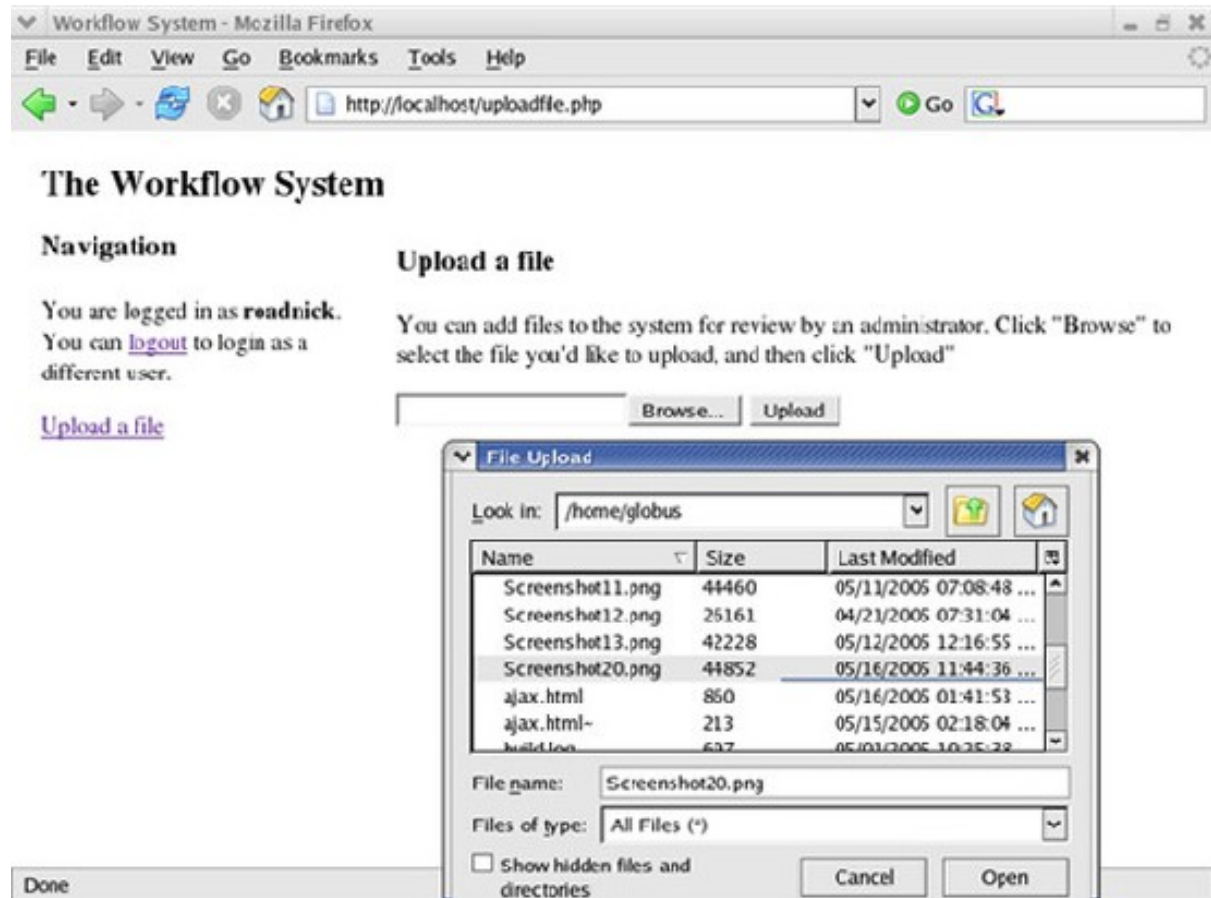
Workflow System - Mozilla Firefox

File Edit View Go Bookmarks Tools Help

http://localhost/uploadfile.php

Go

# The Workflow System

### Navigation

You are logged in as **roadnick**. You can logout to login as a different user.

Upload a file

### Upload a file

You can add files to the system for review by an administrator. Click "Browse" to select the file you'd like to upload, and then click "Upload"

Browse... Upload

File Upload

Look in: /home/globus

| Name | Size | Last Modified |
|---|---|---|
| Screenshot11.png | 44460 | 05/11/2005 07:08:48 ... |
| Screenshot12.png | 26161 | 04/21/2005 07:31:04 ... |
| Screenshot13.png | 42228 | 05/12/2005 12:16:55 ... |
| Screenshot20.png | 44852 | 05/16/2005 11:44:36 ... |
| ajax.html | 860 | 05/16/2005 01:41:53 ... |
| ajax.html~ | 213 | 05/15/2005 02:18:04 ... |
| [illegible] | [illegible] | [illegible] |

File name: Screenshot20.png

Files of type: All Files (*)

Show hidden files and directories

Cancel Open

Done